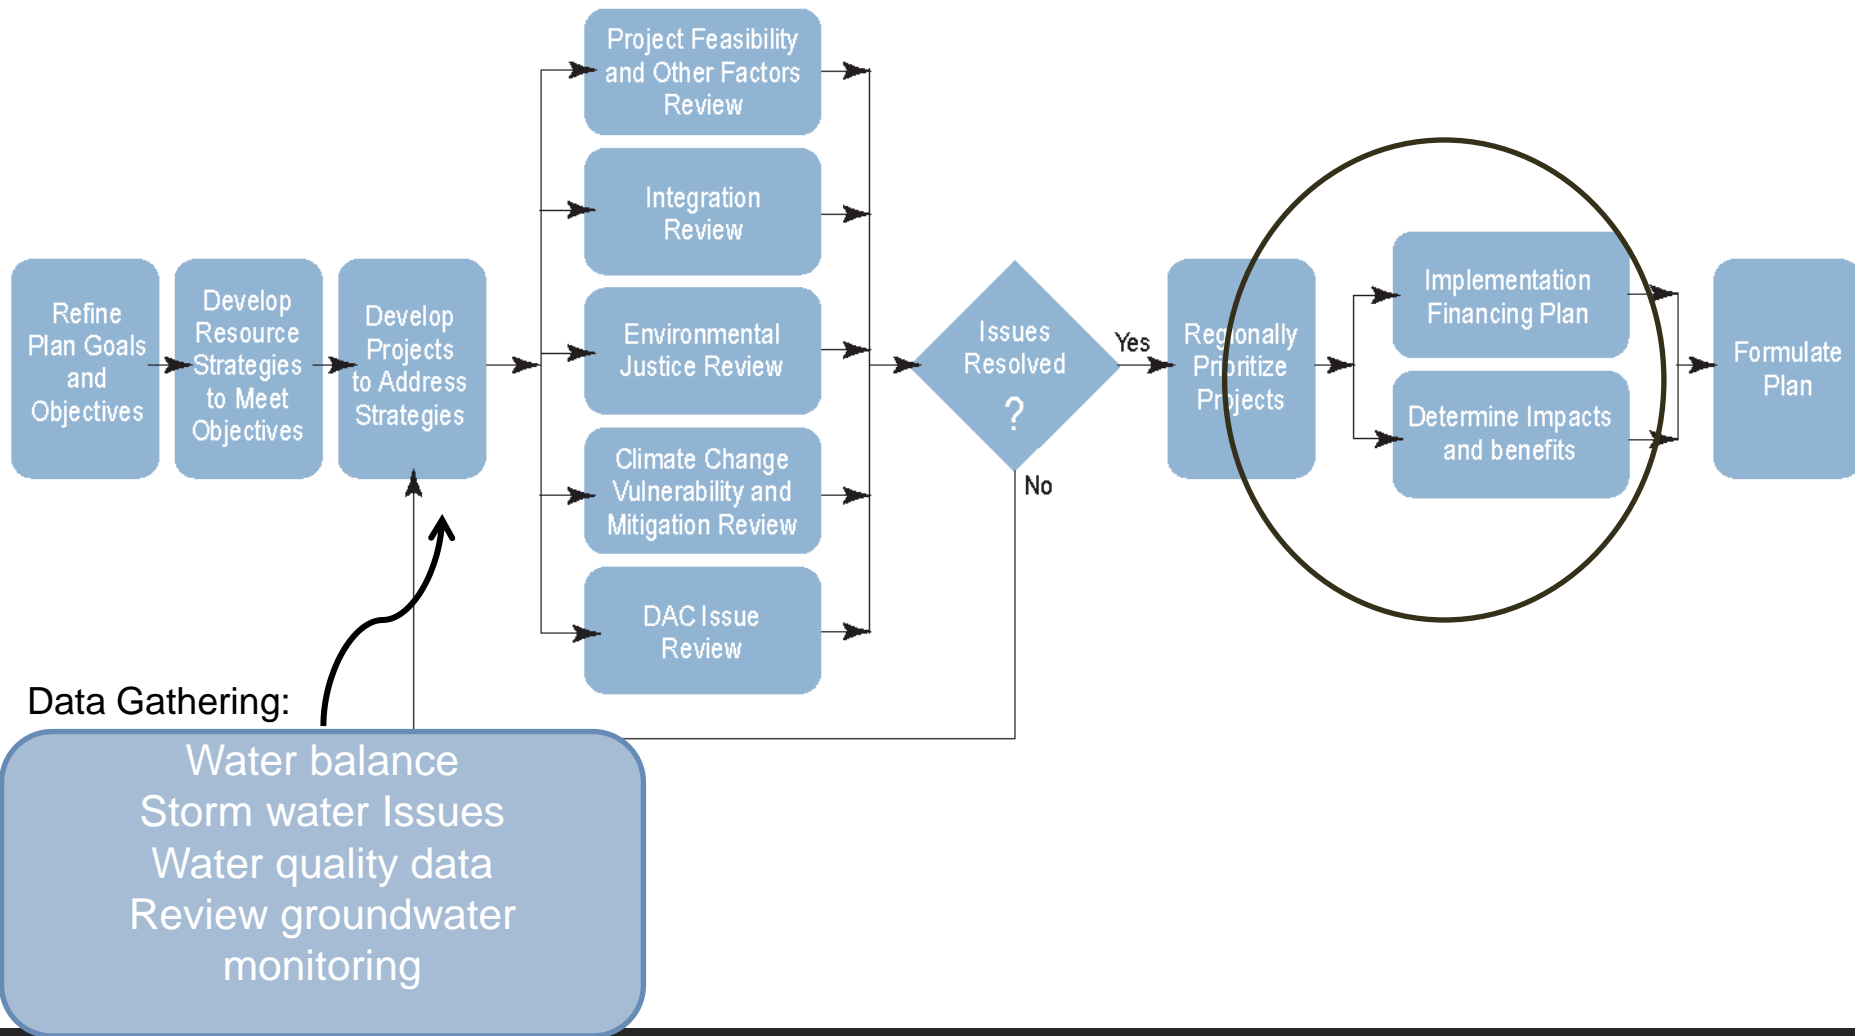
Refine Plan Goals and Objectives

Develop Resource Strategies to Meet Objectives

Develop Projects to Address Strategies

Project Feasibility and Other Factors Review

Integration Review

Environmental Justice Review

Climate Change Vulnerability and Mitigation Review

DAC Issue Review

Issues Resolved ?

Yes

No

Regionally Prioritize Projects

Implementation Financing Plan

Determine Impacts and benefits

Formulate Plan

Data Gathering:

Water balance
Storm water Issues
Water quality data
Review groundwater monitoring